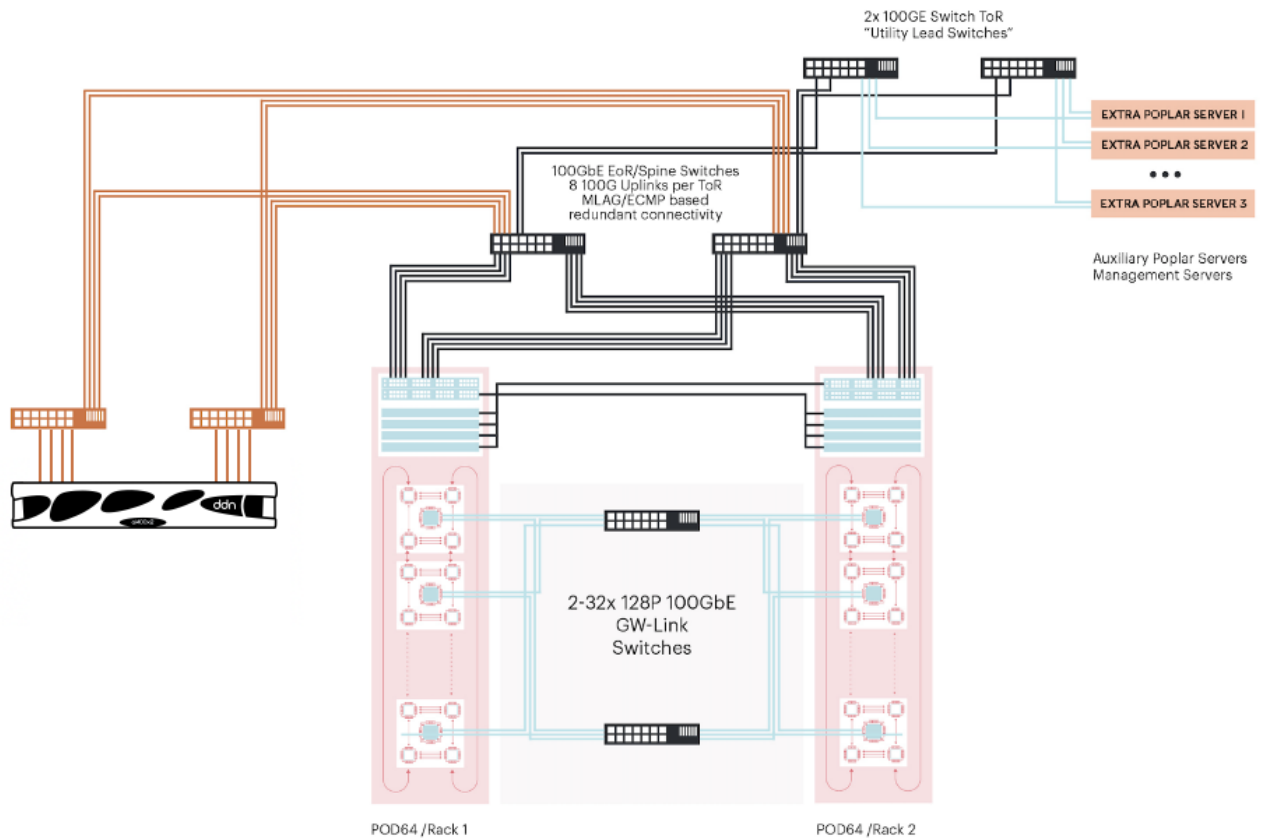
2x 100GE Switch ToR
"Utility Lead Switches"

EXTRA POPLAR SERVER 1
EXTRA POPLAR SERVER 2
• • •
EXTRA POPLAR SERVER 3

100GbE EoR/Spine Switches
8 100G Uplinks per ToR
MLAG/ECMP based
redundant connectivity

Auxiliary Poplar Servers
Management Servers

ddn
ai400x2

2-32x 128P 100GbE
GW-Link
Switches

POD64 /Rack 1

POD64 /Rack 2